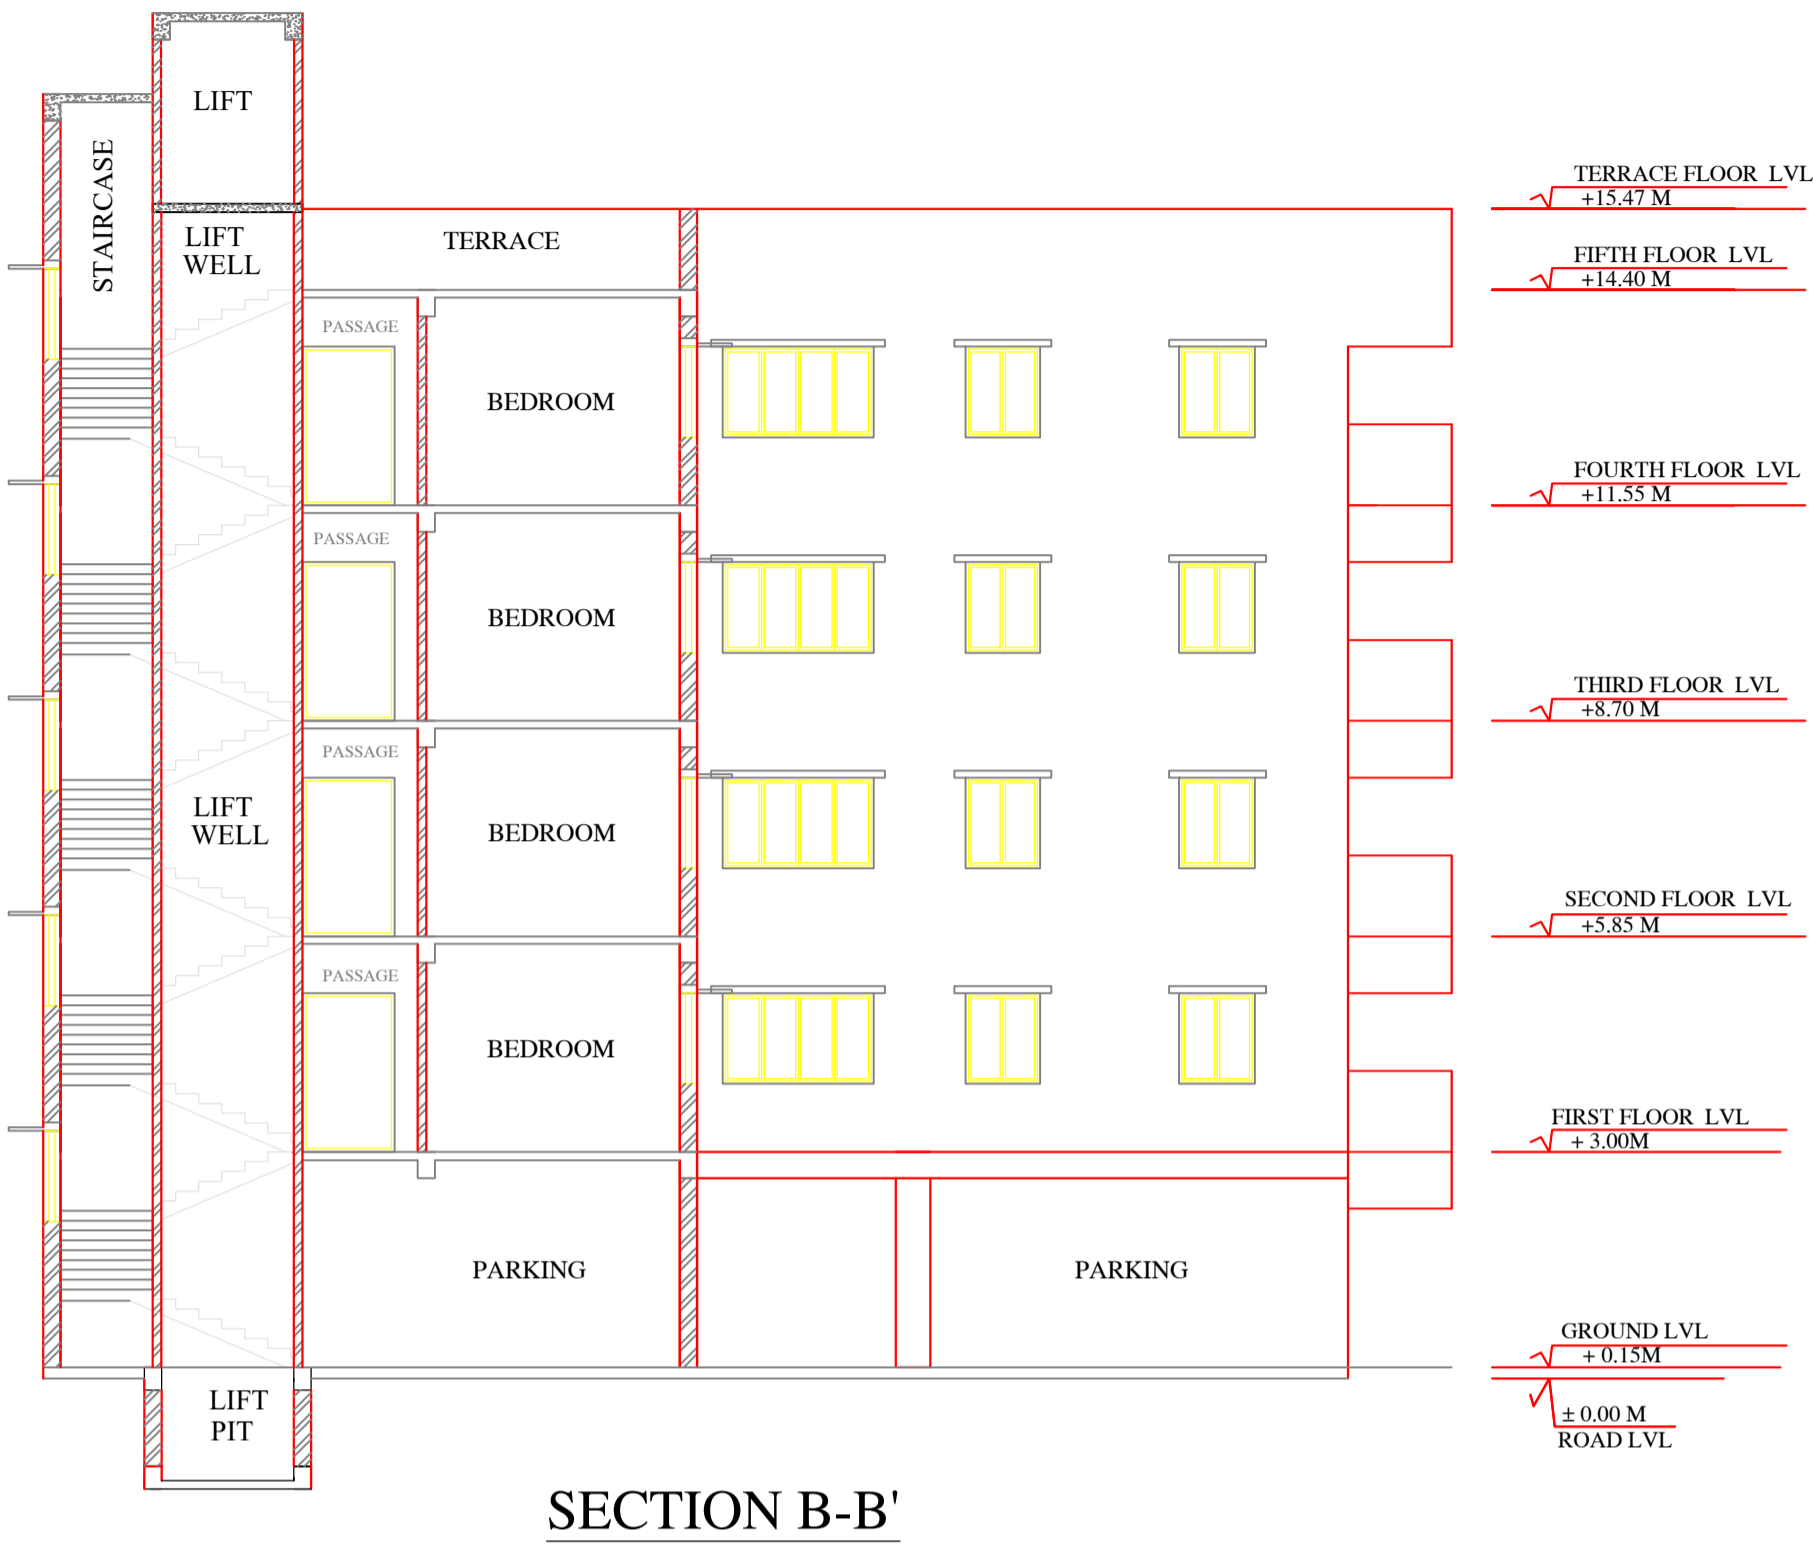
LIFT

STAIRCASE

LIFT WELL

TERRACE

PASSAGE

BEDROOM

PASSAGE

BEDROOM

PASSAGE

BEDROOM

PASSAGE

BEDROOM

LIFT WELL

PARKING

PARKING

LIFT PIT

TERRACE FLOOR LVL
+15.47 M

FIFTH FLOOR LVL
+14.40 M

FOURTH FLOOR LVL
+11.55 M

THIRD FLOOR LVL
+8.70 M

SECOND FLOOR LVL
+5.85 M

FIRST FLOOR LVL
+ 3.00M

GROUND LVL
+ 0.15M

± 0.00 M
ROAD LVL

SECTION B-B'